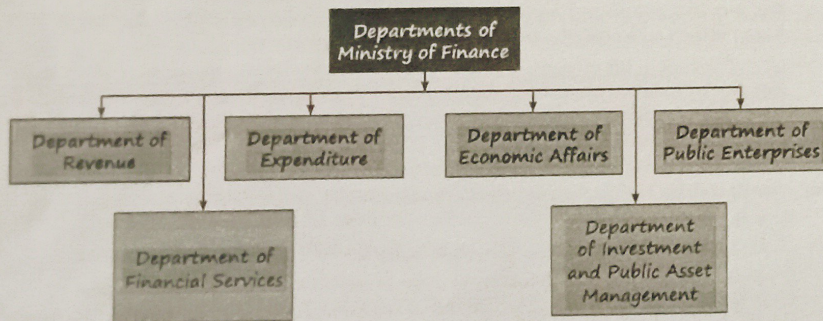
Departments of Ministry of Finance

Department of Revenue

Department of Expenditure

Department of Economic Affairs

Department of Public Enterprises

Department of Financial Services

Department of Investment and Public Asset Management